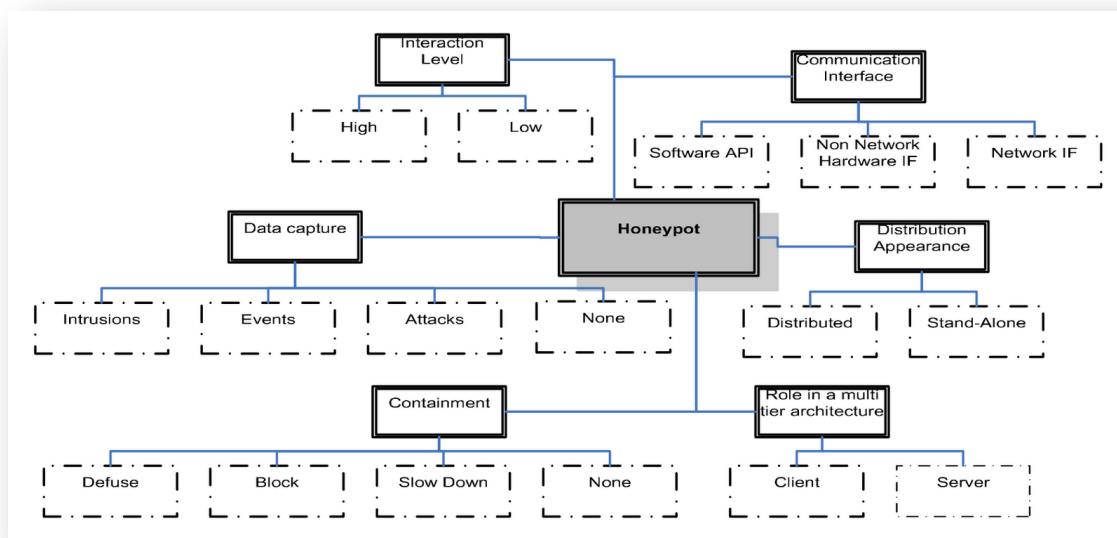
Interaction Level

Communication Interface

High

Low

Software API

Non Network Hardware IF

Network IF

Data capture

Honeypot

Distribution Appearance

Intrusions

Events

Attacks

None

Distributed

Stand-Alone

Containment

Role in a multi tier architecture

Defuse

Block

Slow Down

None

Client

Server